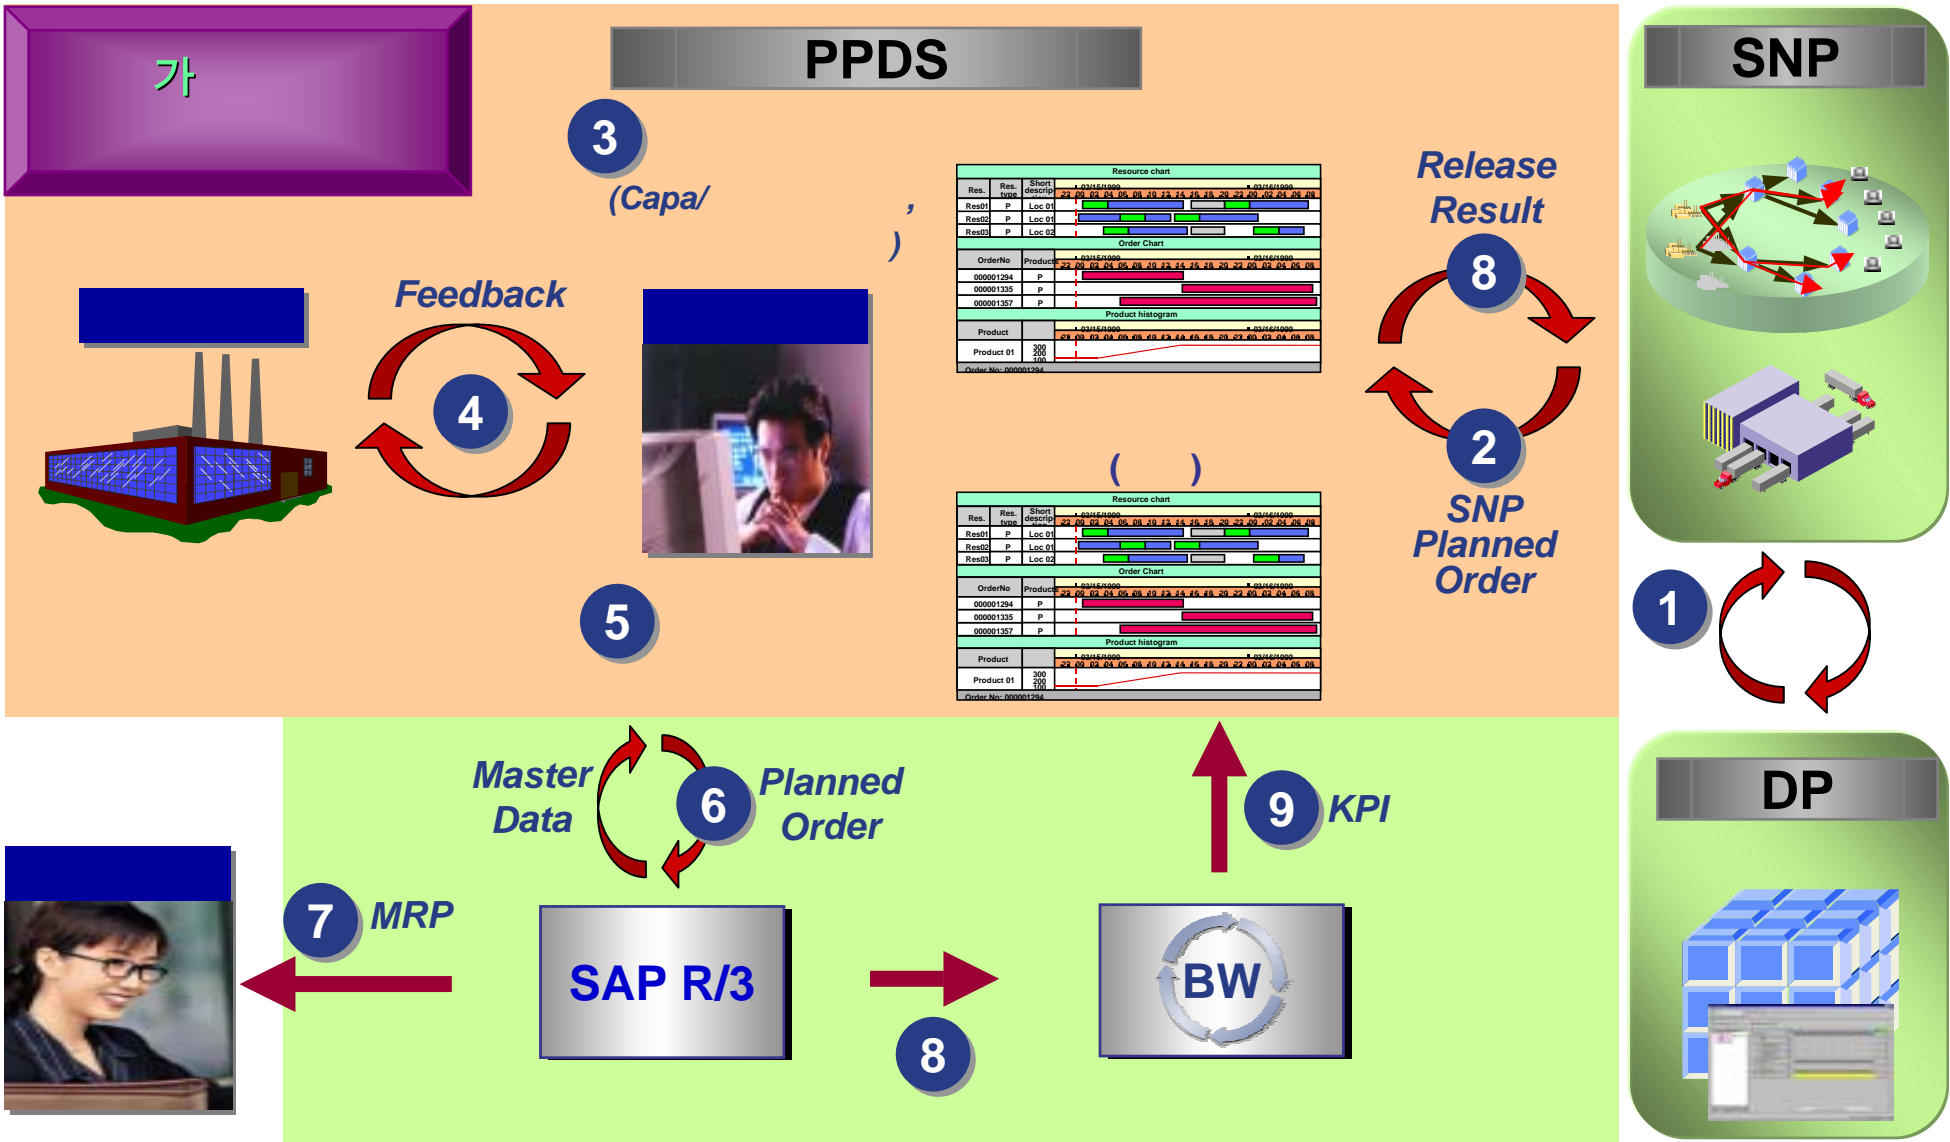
가

PPDS

3

(Capa/

,

)

Resource chart

| Res. | Res. type | Short descrip |
|---|---|---|
| Res01 | P | Loc 01 |
| Res02 | P | Loc 01 |
| Res03 | P | Loc 02 |

Order Chart

| OrderNo | Product |
|---|---|
| 000001294 | P |
| 000001335 | P |
| 000001357 | P |

Product histogram

Product

Product 01

Order No: 000001294

Release Result

8

2

SNP Planned Order

SNP

Feedback

4

( )

Resource chart

| Res. | Res. type | Short descrip |
|---|---|---|
| Res01 | P | Loc 01 |
| Res02 | P | Loc 01 |
| Res03 | P | Loc 02 |

Order Chart

| OrderNo | Product |
|---|---|
| 000001294 | P |
| 000001335 | P |
| 000001357 | P |

Product histogram

Product

Product 01

Order No: 000001294

5

1

DP

Master Data

6

Planned Order

9

KPI

7

MRP

SAP R/3

BW

8